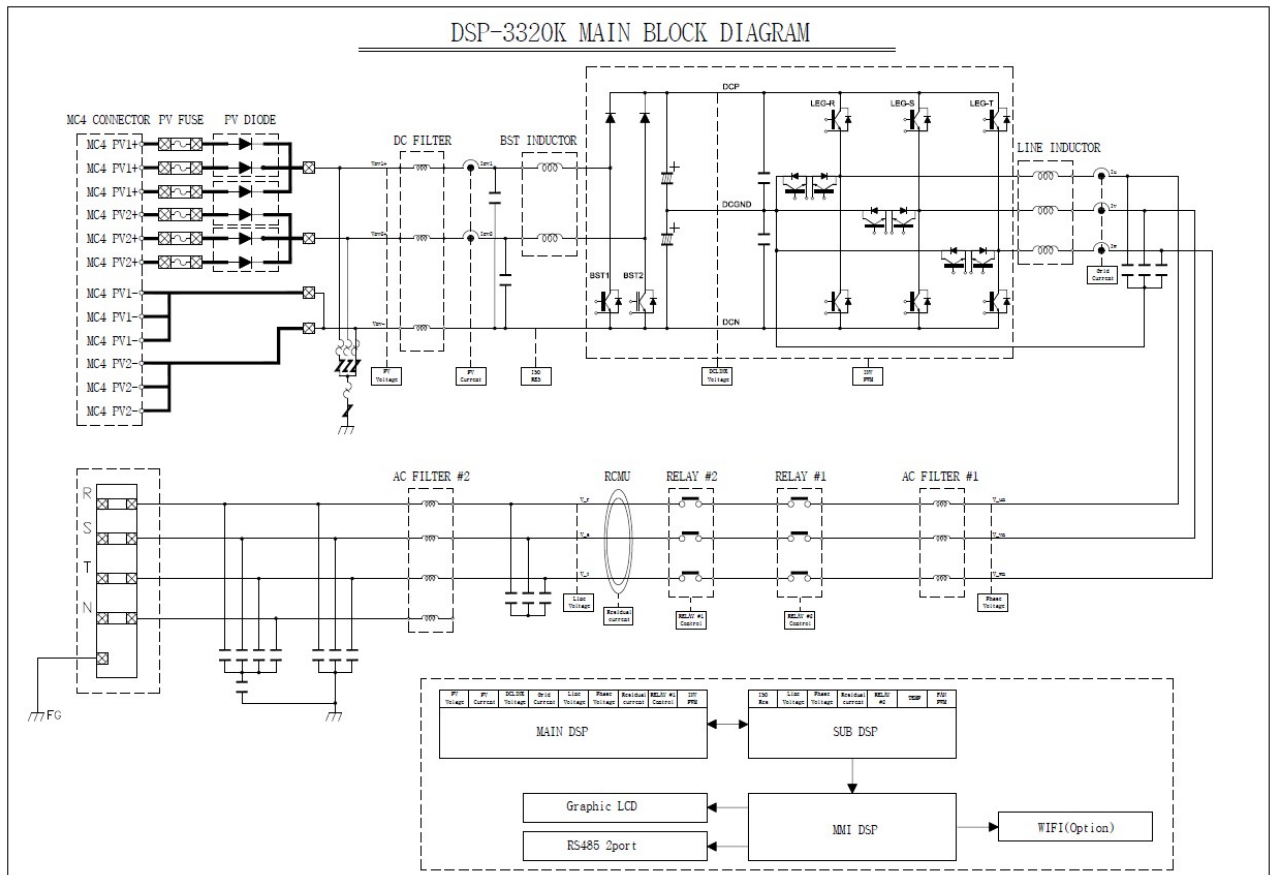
DSP-3320K MAIN BLOCK DIAGRAM

MC4 CONNECTOR PV FUSE PV DIODE

MC4 PV1+
MC4 PV1+
MC4 PV1+
MC4 PV2+
MC4 PV2+
MC4 PV2+
MC4 PV1-
MC4 PV1-
MC4 PV1-
MC4 PV2-
MC4 PV2-
MC4 PV2-

DC FILTER
BST INDUCTOR

DCP
DCGND
DCN

LEG-R LEG-S LEG-T

BST1 BST2

LINE INDUCTOR

Grid Current

PV Voltage
PV Current
ISO RES
DCLINK Voltage
INV PWM

R
S
T
N

FG

AC FILTER #2
RCMU
RELAY #2
RELAY #1
AC FILTER #1

Line Voltage
Residual current
RELAY #2 Control
RELAY #1 Control
Phase Voltage

| PV Voltage | PV Current | DCLINK Voltage | Grid Current | Line Voltage | Phase Voltage | Residual current | RELAY #1 Control | INV PWM |
|---|---|---|---|---|---|---|---|---|

MAIN DSP

| ISO Res | Line Voltage | Phase Voltage | Residual current | RELAY #2 | TEMP | FAN PWM |
|---|---|---|---|---|---|---|

SUB DSP

Graphic LCD
RS485 2port
MMI DSP
WIFI(Option)